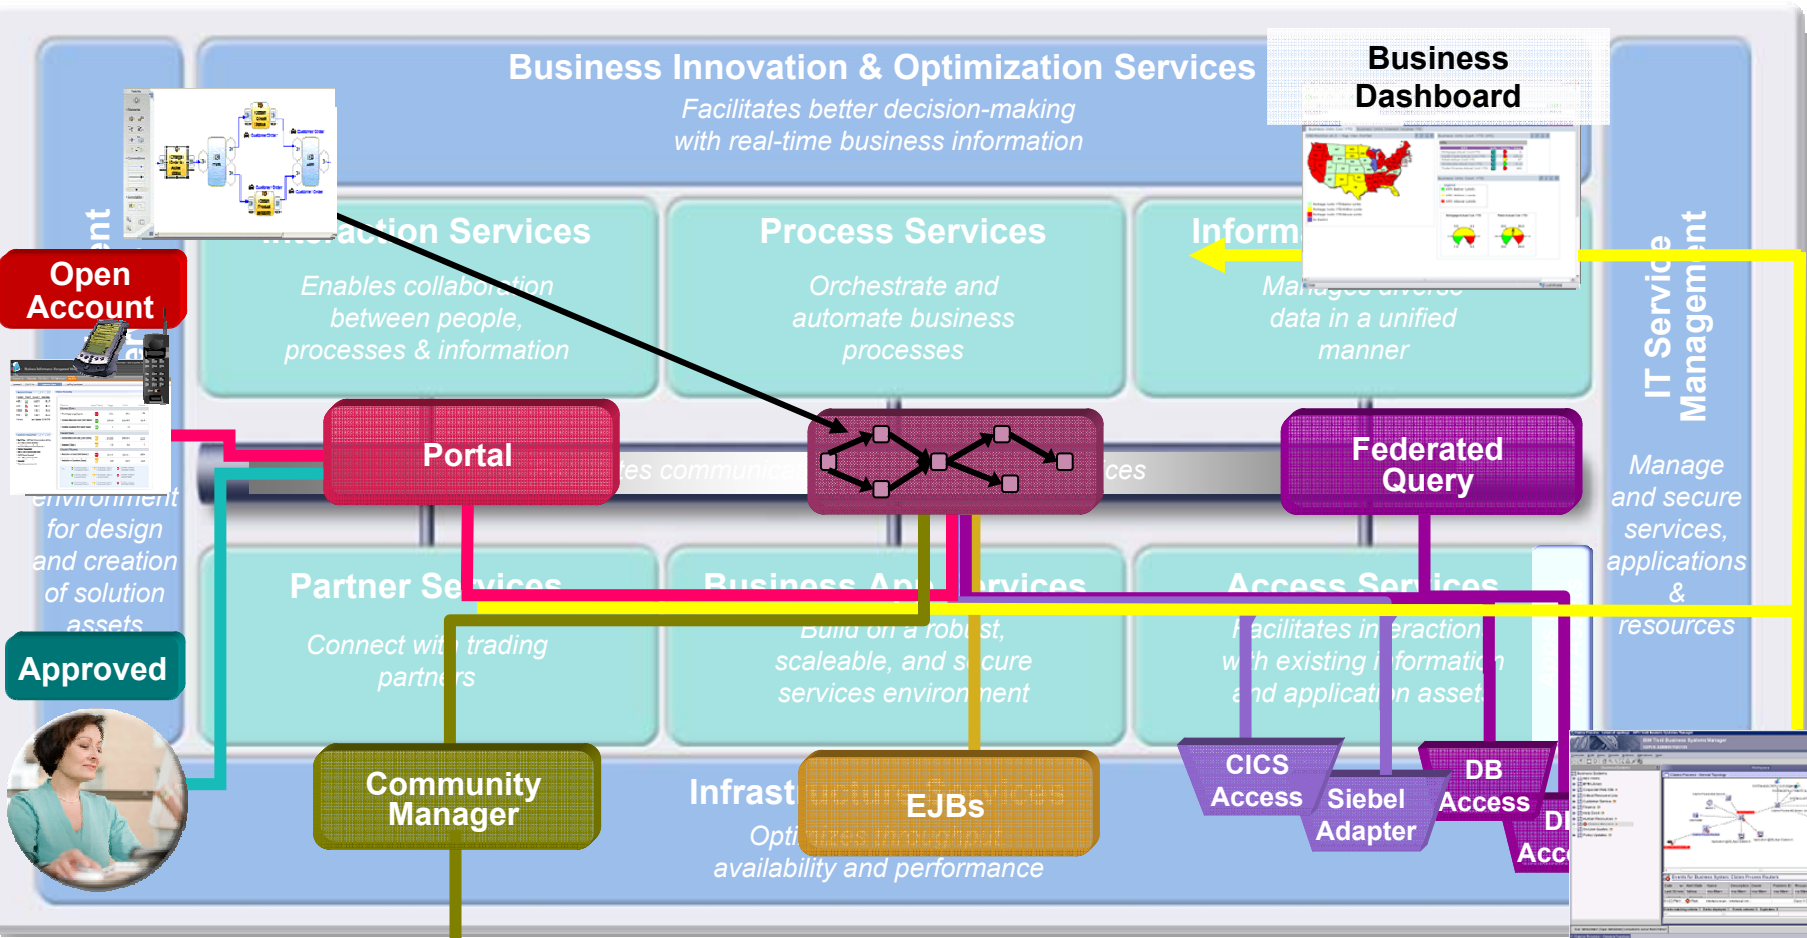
Business Innovation & Optimization Services

Facilitates better decision-making with real-time business information

Business Dashboard

ent

Open Account

action Services

Enables collaboration between people, processes & information

Process Services

Orchestrate and automate business processes

Inform

Manages diverse data in a unified manner

IT Service Management

Portal

es communica

ces

Federated Query

Manage and secure services, applications & resources

environment for design and creation of solution assets

Approved

Partner Services

Connect with trading partners

Business App Services

Build on a robust, scaleable, and secure services environment

Access Services

Facilitates interaction with existing information and application assets

Community Manager

Infrast

EJBs

Opti

availability and performance

CICS Access

Siebel Adapter

DB Access

DI Acc